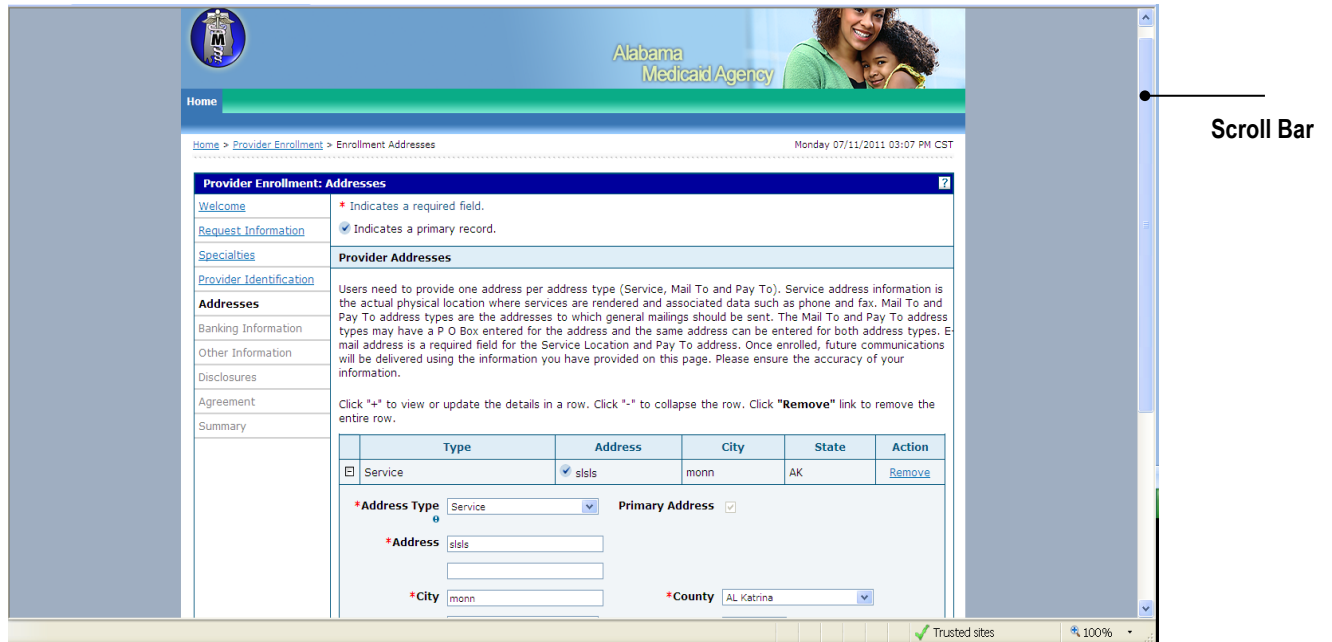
Alabama Medicaid Agency

Home

Home > Provider Enrollment > Enrollment Addresses

Monday 07/11/2011 03:07 PM CST

Provider Enrollment: Addresses

?

Welcome
Request Information
Specialties
Provider Identification
Addresses
Banking Information
Other Information
Disclosures
Agreement
Summary

* Indicates a required field.

Indicates a primary record.

Provider Addresses

Users need to provide one address per address type (Service, Mail To and Pay To). Service address information is the actual physical location where services are rendered and associated data such as phone and fax. Mail To and Pay To address types are the addresses to which general mailings should be sent. The Mail To and Pay To address types may have a P O Box entered for the address and the same address can be entered for both address types. E-mail address is a required field for the Service Location and Pay To address. Once enrolled, future communications will be delivered using the information you have provided on this page. Please ensure the accuracy of your information.

Click "+" to view or update the details in a row. Click "-" to collapse the row. Click **"Remove"** link to remove the entire row.

| | Type | Address | City | State | Action |
|---|---|---|---|---|---|
| ⊟ | Service | slsls | monn | AK | Remove |

*Address Type Service

Primary Address

*Address slsls

*City monn

*County AL Katrina

Scroll Bar

Trusted sites

100%